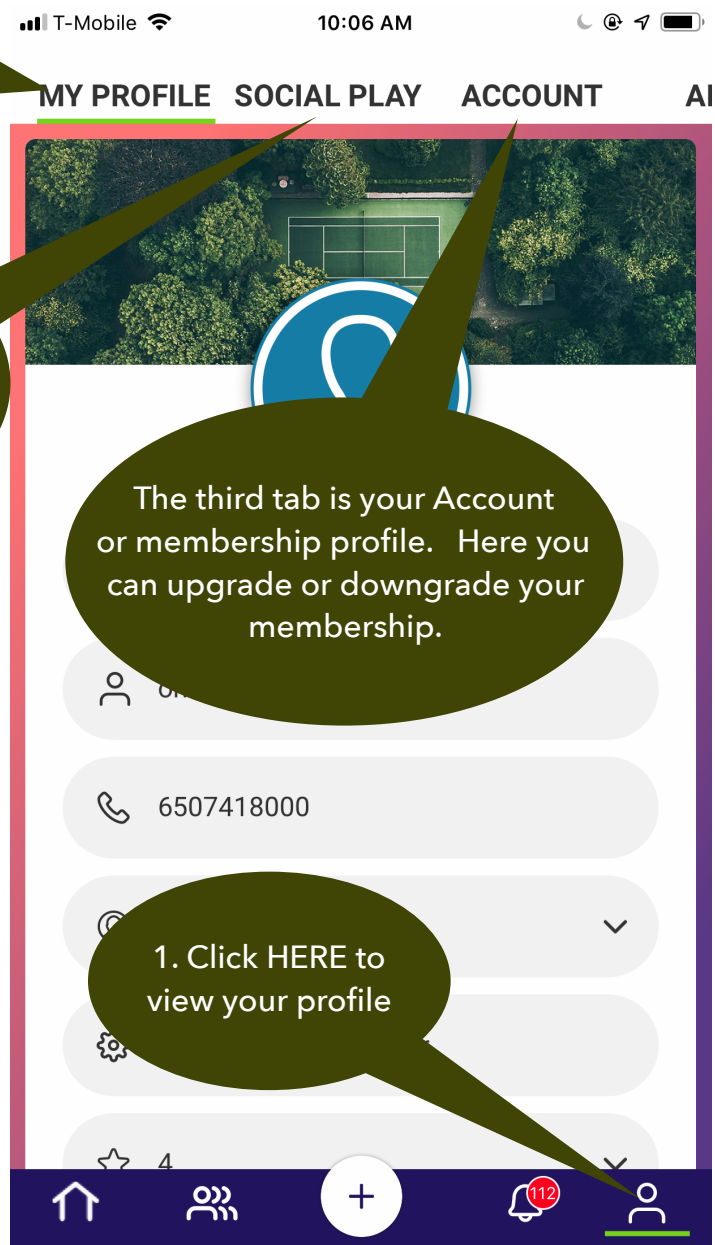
T-Mobile 10:06 AM

MY PROFILE SOCIAL PLAY ACCOUNT A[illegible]

The third tab is your Account or membership profile. Here you can upgrade or downgrade your membership.

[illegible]

6507418000

1. Click HERE to view your profile

4

+

112